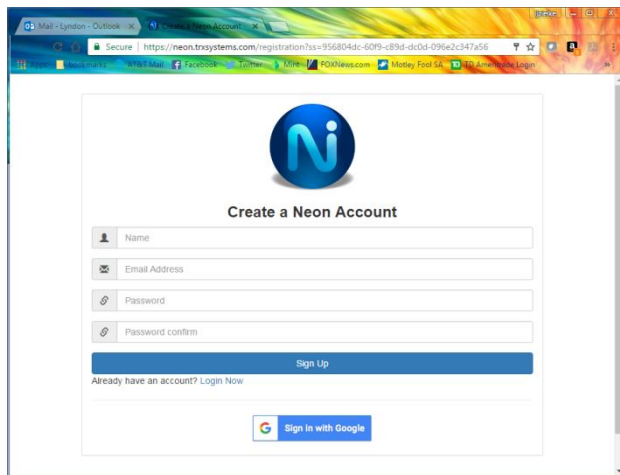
Mail - Lyndon - Outlook ×
Create a Neon Account ×
Secure | https://neon.trxsystems.com/registration?ss=956804dc-60f9-c89d-dc0d-096e2c347a56
Apps Bookmarks AT&T Mail Facebook Twitter Mint FOXNews.com Motley Fool SA TD Ameritrade Login

Create a Neon Account

Name
Email Address
Password
Password confirm

Sign Up

Already have an account? Login Now

Sign In with Google